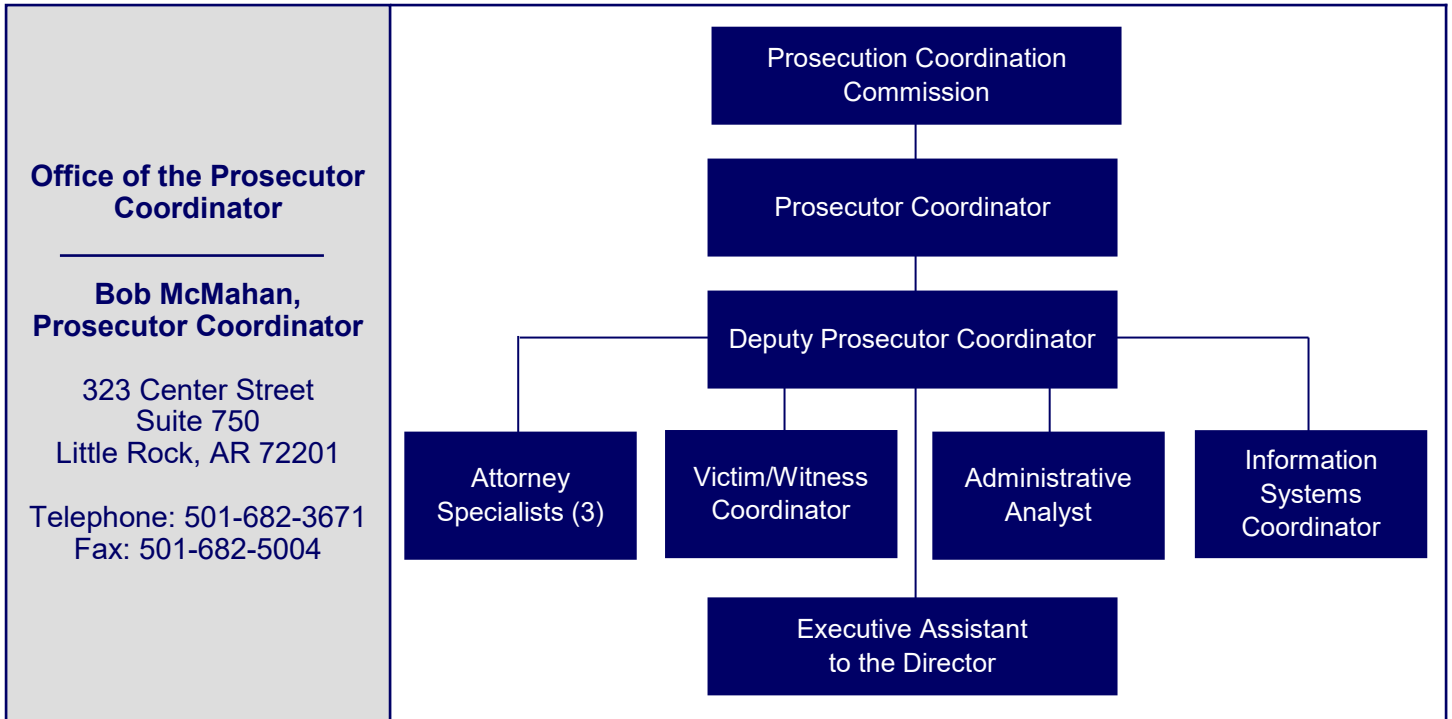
Office of the Prosecutor Coordinator

Bob McMahan, Prosecutor Coordinator

323 Center Street
Suite 750
Little Rock, AR 72201

Telephone: 501-682-3671
Fax: 501-682-5004

Prosecution Coordination Commission

Prosecutor Coordinator

Deputy Prosecutor Coordinator

Attorney Specialists (3)

Victim/Witness Coordinator

Administrative Analyst

Information Systems Coordinator

Executive Assistant to the Director